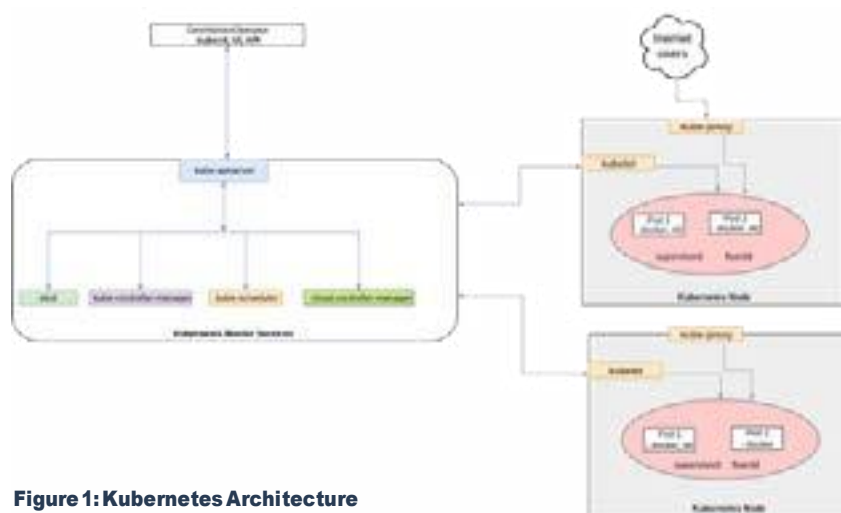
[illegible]
kubectl, UI, API

Internet users

kube-proxy

kubelet

kube-apiserver

Pod 1
docker_sb

Pod 2
docker_sb

supervisord

fluentd

etcd

kube-controller-manager

kube-scheduler

cloud-controller-manager

Kubernetes Node

Kubernetes Master Services

kube-proxy

kubelet

Pod 1
docker_sb

Pod 2
docker

supervisord

fluentd

Figure 1: Kubernetes Architecture

Kubernetes Node